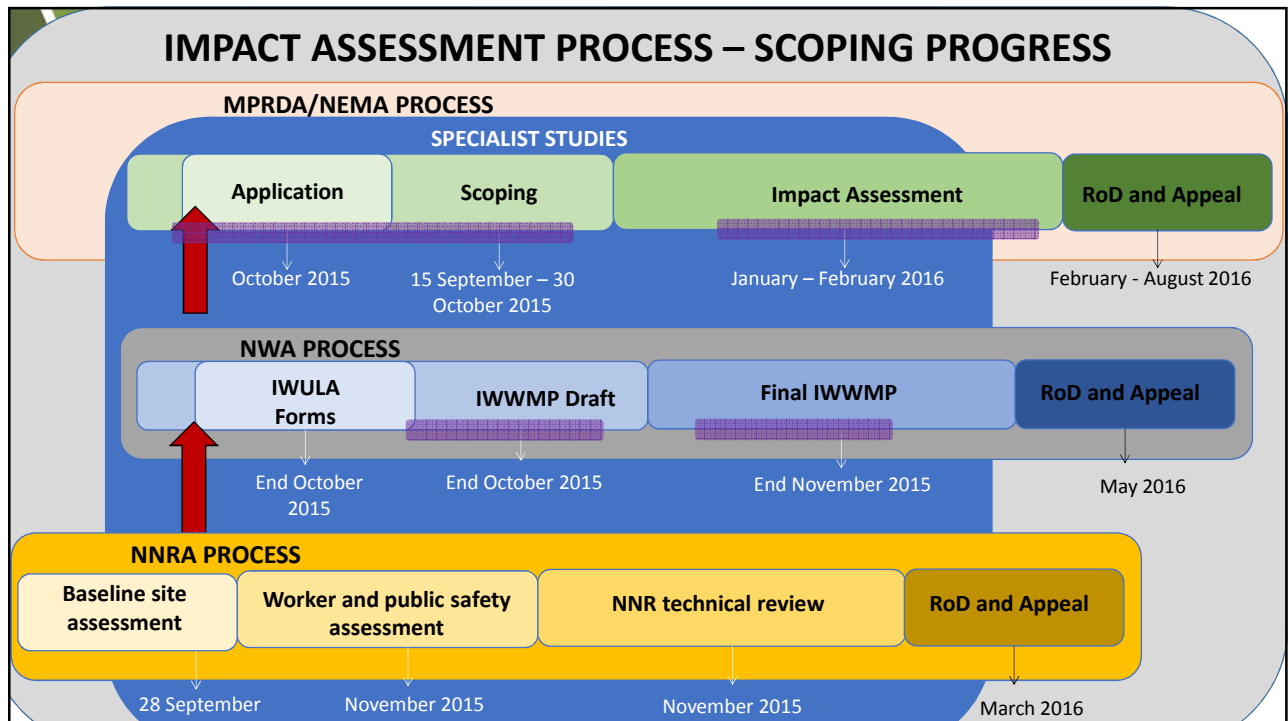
IMPACT ASSESSMENT PROCESS – SCOPING PROGRESS

MPRDA/NEMA PROCESS

SPECIALIST STUDIES

Application

Scoping

Impact Assessment

RoD and Appeal

October 2015

15 September – 30 October 2015

January – February 2016

February - August 2016

NWA PROCESS

IWULA Forms

IWWMP Draft

Final IWWMP

RoD and Appeal

End October 2015

End October 2015

End November 2015

May 2016

NNRA PROCESS

Baseline site assessment

Worker and public safety assessment

NNR technical review

RoD and Appeal

28 September

November 2015

November 2015

March 2016